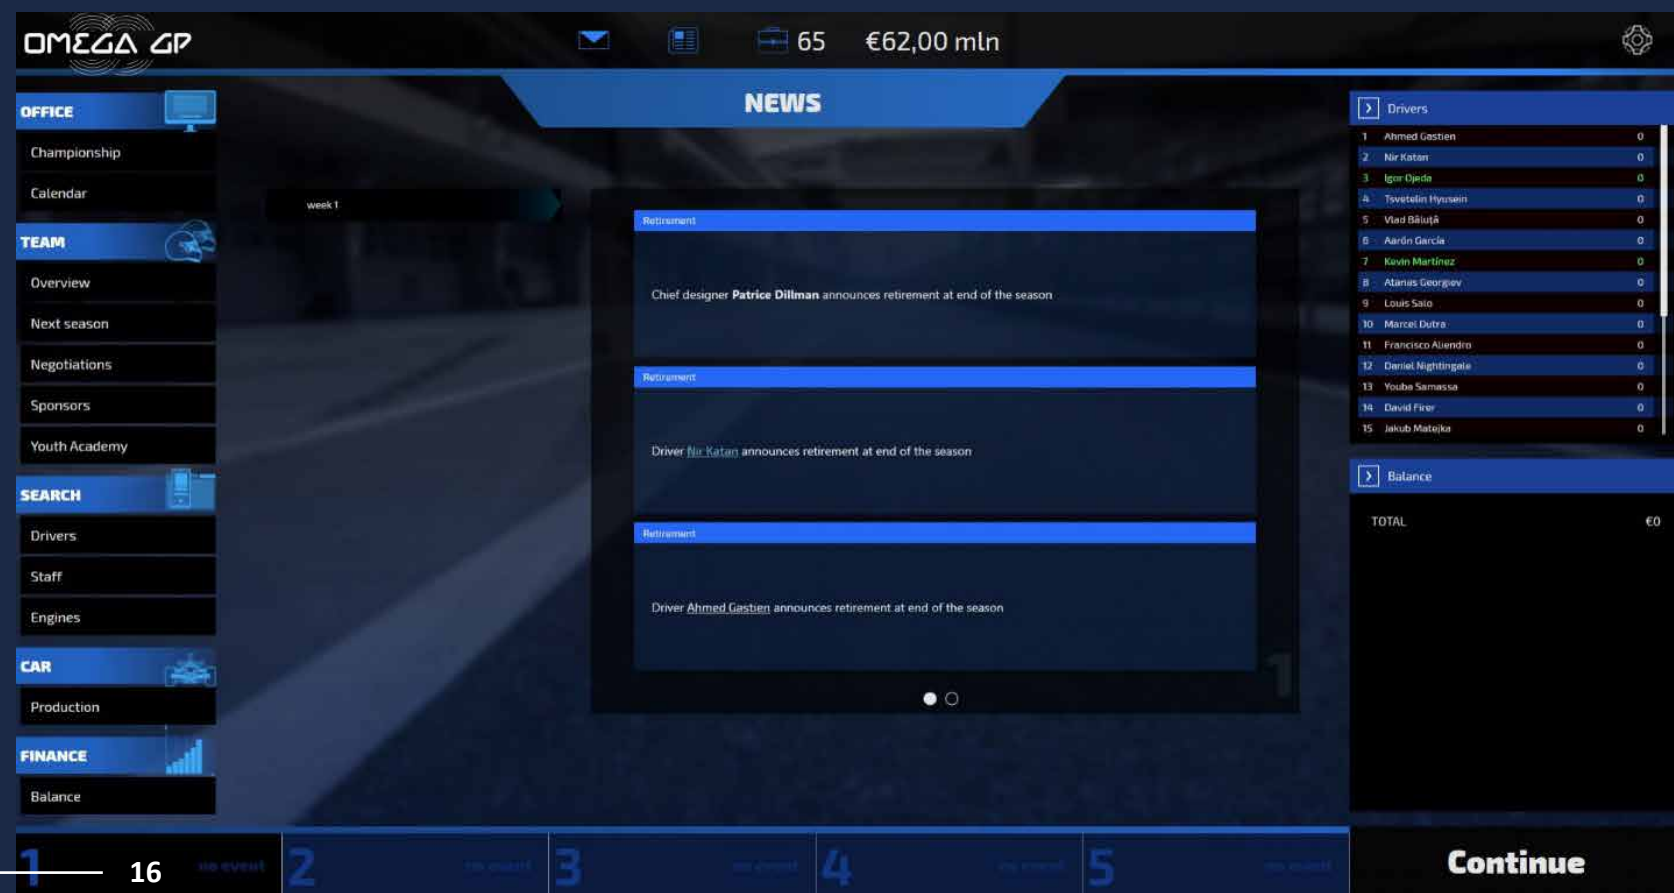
OMEGA GP

65 €62,00 mln

OFFICE
Championship
Calendar

TEAM
Overview
Next season
Negotiations
Sponsors
Youth Academy

SEARCH
Drivers
Staff
Engines

CAR
Production

FINANCE
Balance

NEWS

week 1

Retirement

Chief designer **Patrice Dillman** announces retirement at end of the season

Retirement

Driver Nir Katan announces retirement at end of the season

Retirement

Driver Ahmed Gastien announces retirement at end of the season

Drivers

| | | |
|---|---|---|
| 1 | Ahmed Gastien | 0 |
| 2 | Nir Katan | 0 |
| 3 | Igor Ojeda | 0 |
| 4 | Tsvetelin Hyusein | 0 |
| 5 | Vlad Băluță | 0 |
| 6 | Aarón García | 0 |
| 7 | Kevin Martínez | 0 |
| 8 | Atanas Georgiev | 0 |
| 9 | Louis Salo | 0 |
| 10 | Marcel Dutra | 0 |
| 11 | Francisco Aliendro | 0 |
| 12 | Daniel Nightingale | 0 |
| 13 | Youba Samassa | 0 |
| 14 | David Firer | 0 |
| 15 | Jakub Matejka | 0 |

Balance

TOTAL €0

1 no event 2 no event 3 no event 4 no event 5 no event

Continue

16